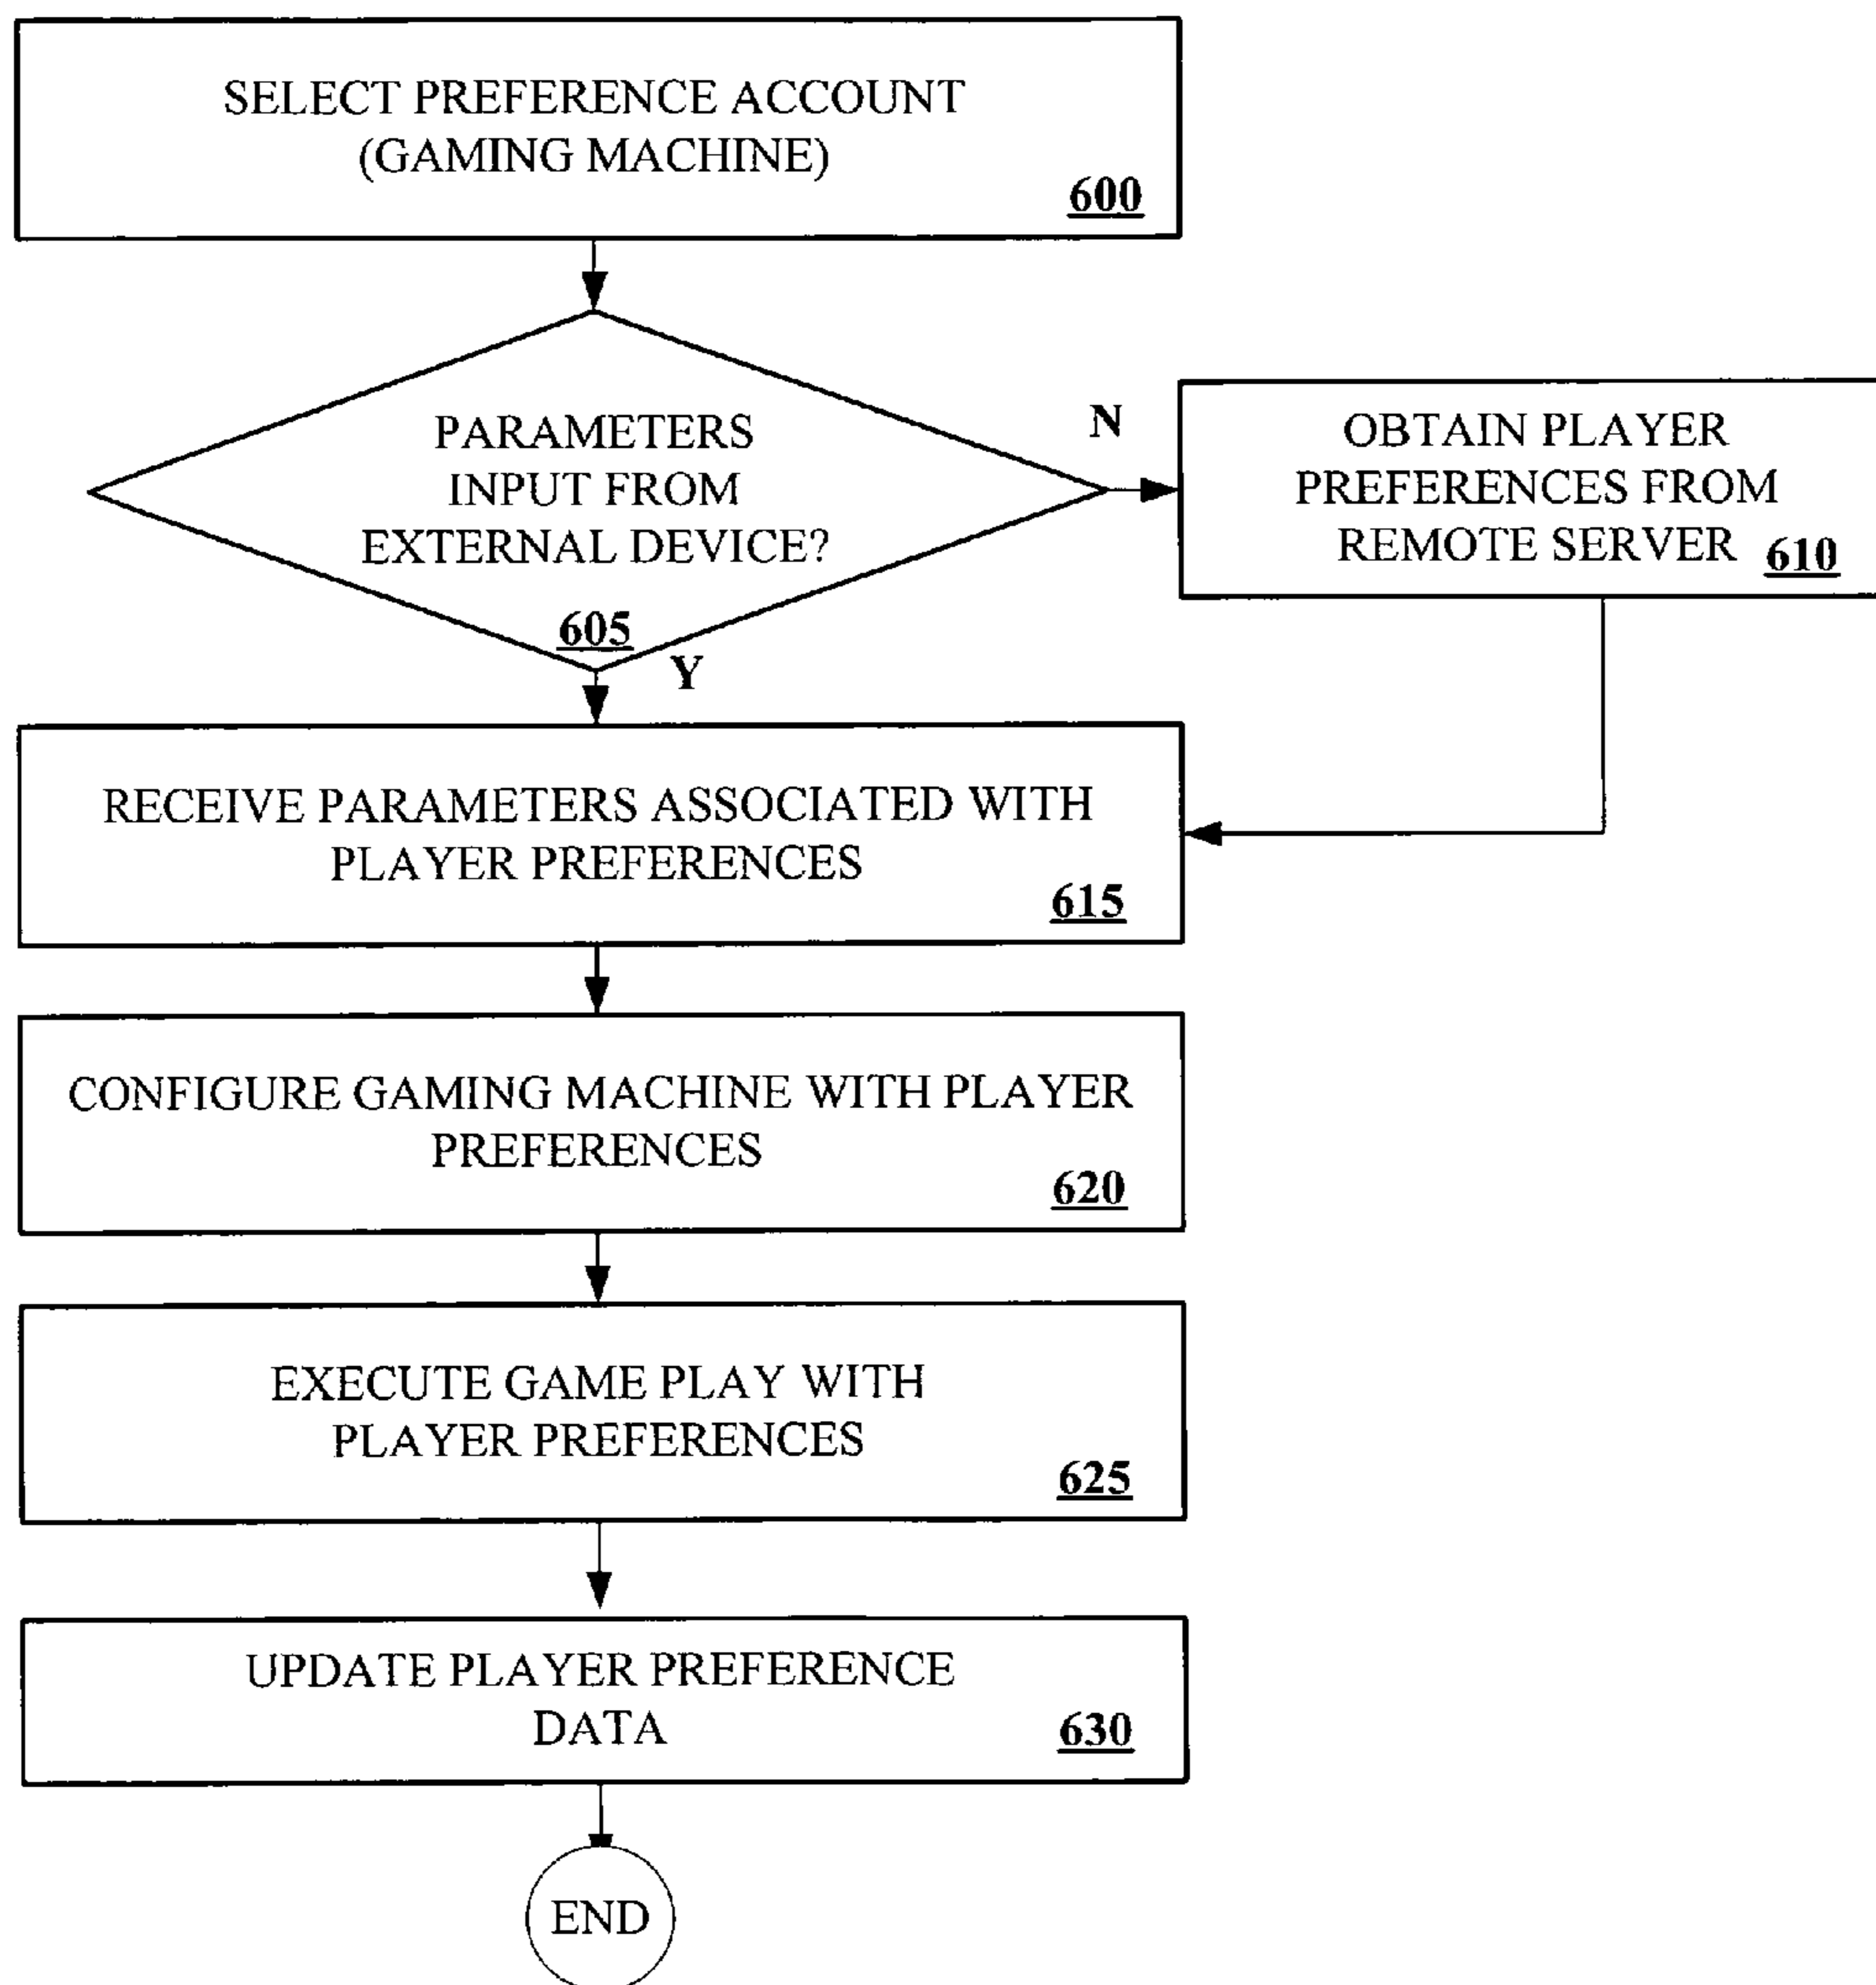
SELECT PREFERENCE ACCOUNT (GAMING MACHINE)
600

PARAMETERS INPUT FROM EXTERNAL DEVICE?
605

N

OBTAIN PLAYER PREFERENCES FROM REMOTE SERVER 610

Y

RECEIVE PARAMETERS ASSOCIATED WITH PLAYER PREFERENCES
615

CONFIGURE GAMING MACHINE WITH PLAYER PREFERENCES
620

EXECUTE GAME PLAY WITH PLAYER PREFERENCES
625

UPDATE PLAYER PREFERENCE DATA
630

END